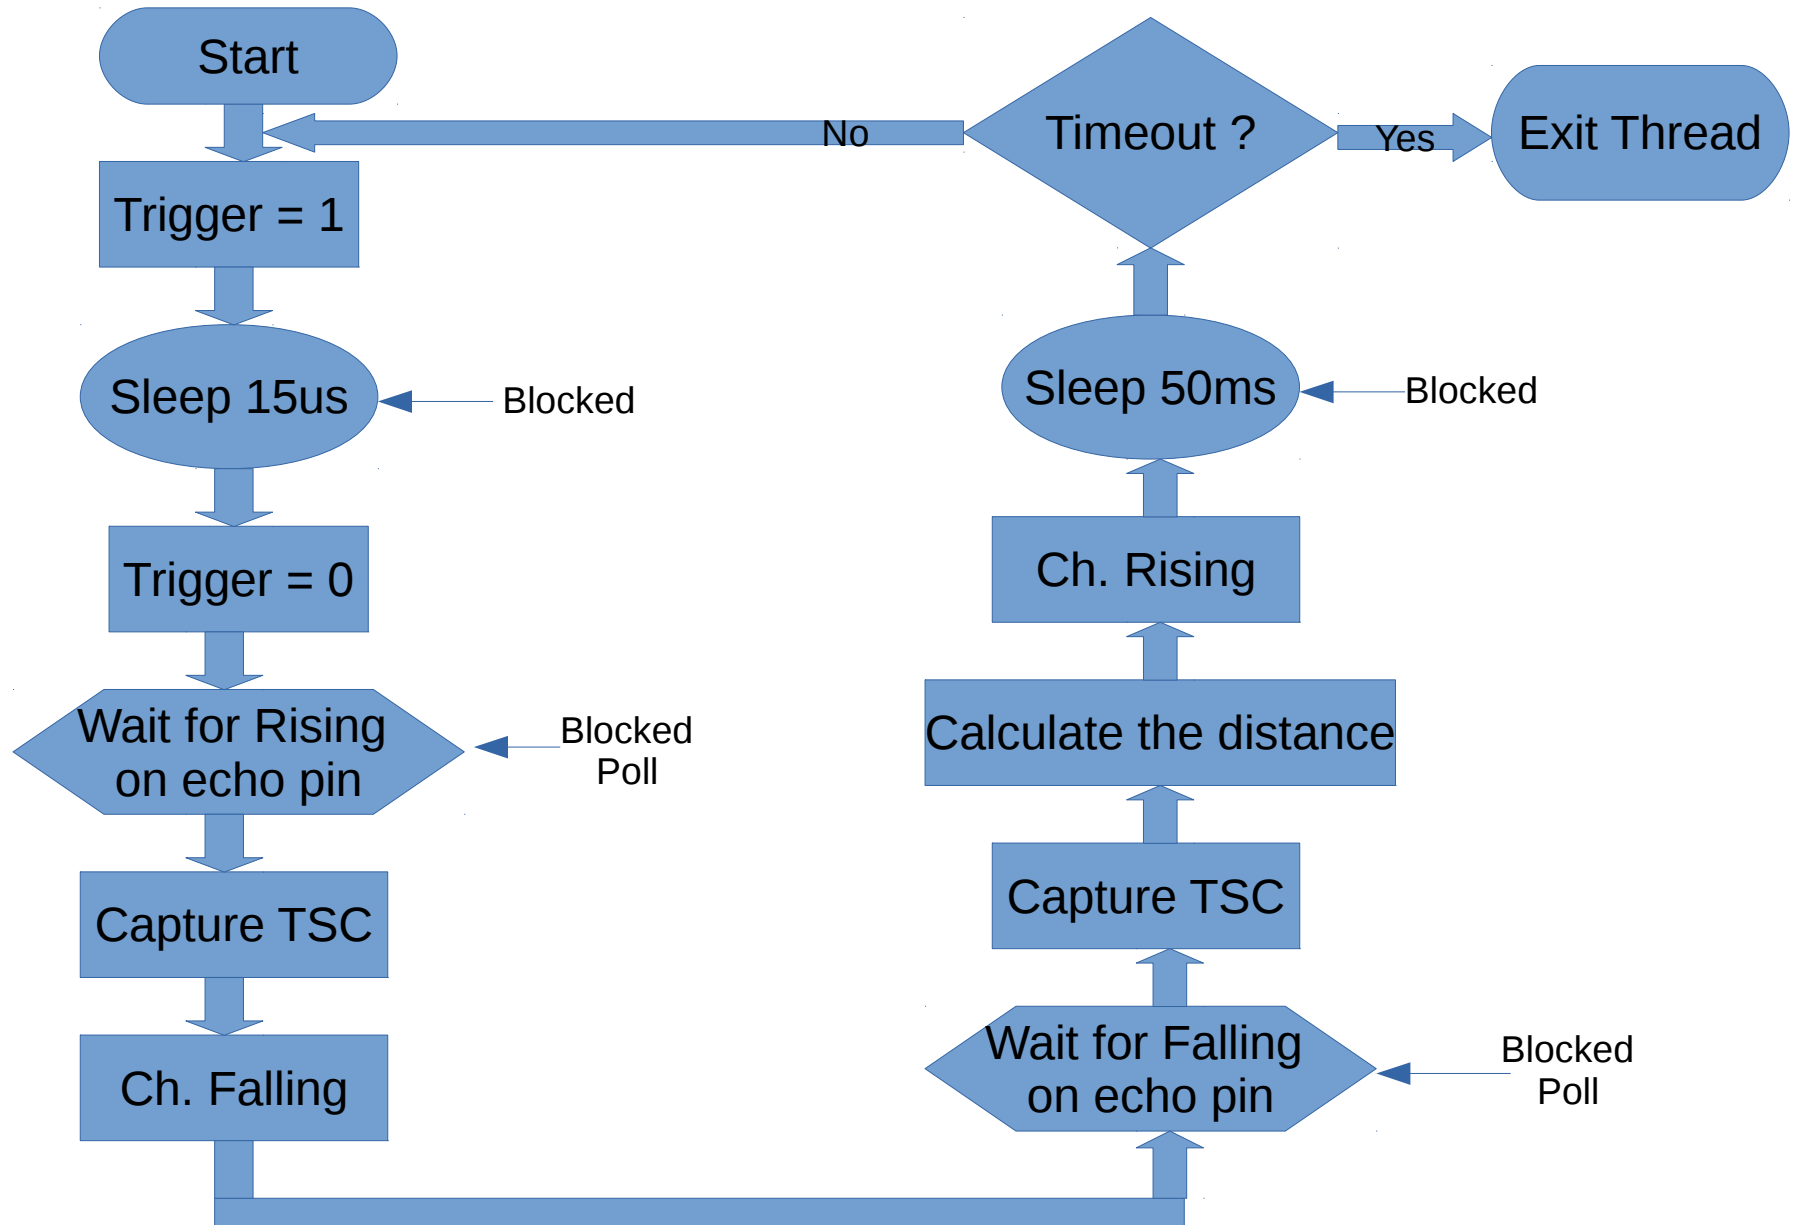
Start

Trigger = 1

Sleep 15us

Blocked

Trigger = 0

Wait for Rising on echo pin

Blocked Poll

Capture TSC

Ch. Falling

No

Timeout ?

Yes

Exit Thread

Sleep 50ms

Blocked

Ch. Rising

Calculate the distance

Capture TSC

Wait for Falling on echo pin

Blocked Poll